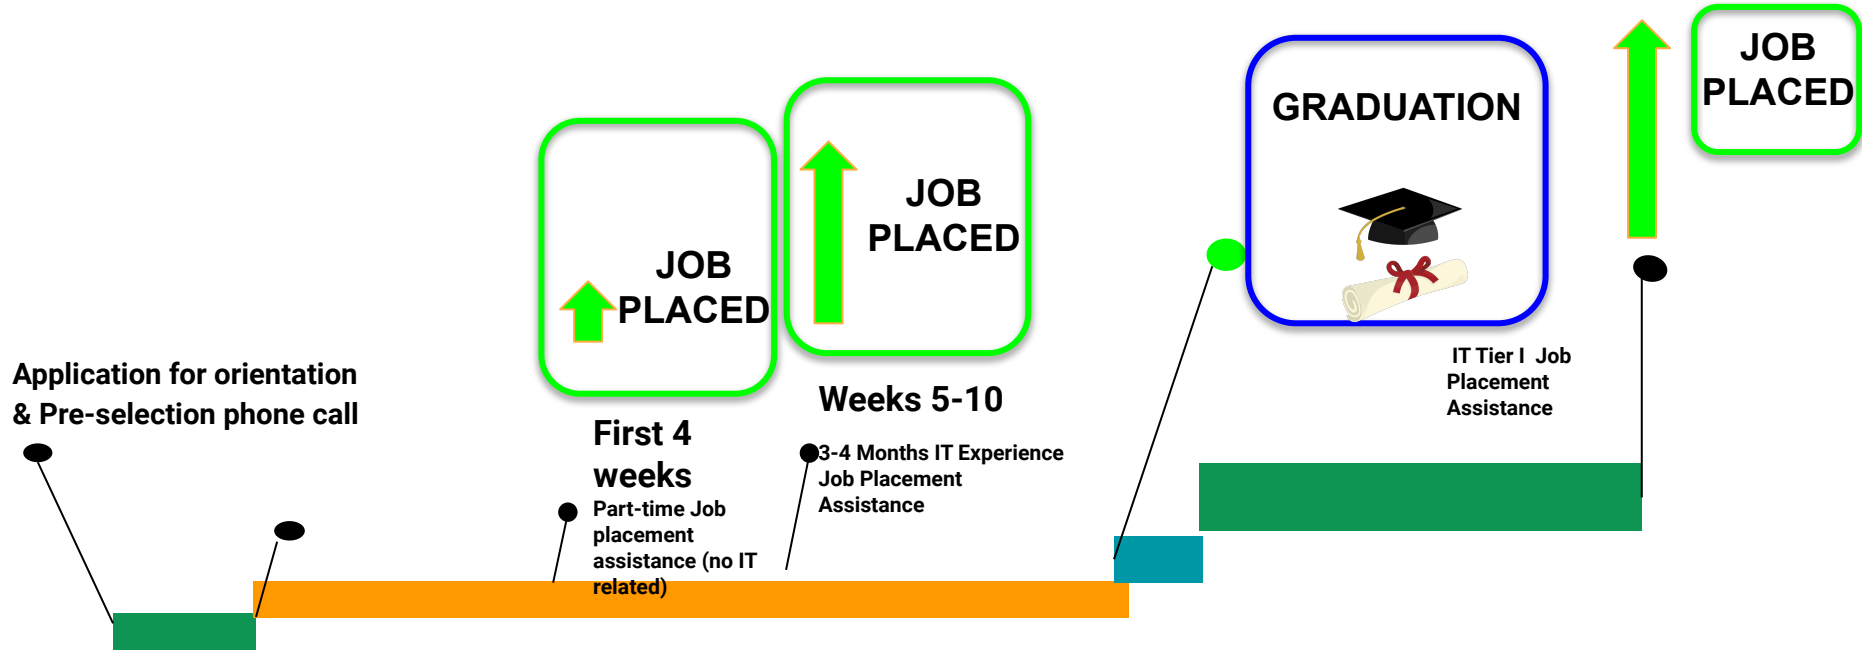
JOB PLACED

GRADUATION

JOB PLACED

JOB PLACED

Application for orientation & Pre-selection phone call

First 4 weeks

Part-time Job placement assistance (no IT related)

Weeks 5-10

3-4 Months IT Experience Job Placement Assistance

IT Tier I Job Placement Assistance